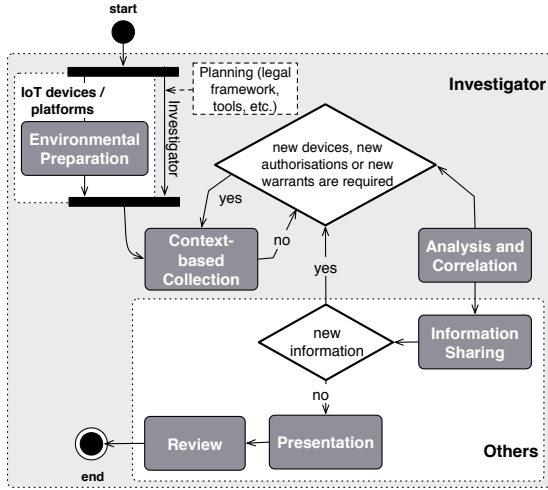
start

Investigator

IoT devices / platforms

Planning (legal framework, tools, etc.)

Investigator

Environmental Preparation

new devices, new authorisations or new warrants are required

yes

Context-based Collection

no

yes

Analysis and Correlation

new information

Information Sharing

no

Review

Presentation

end

Others